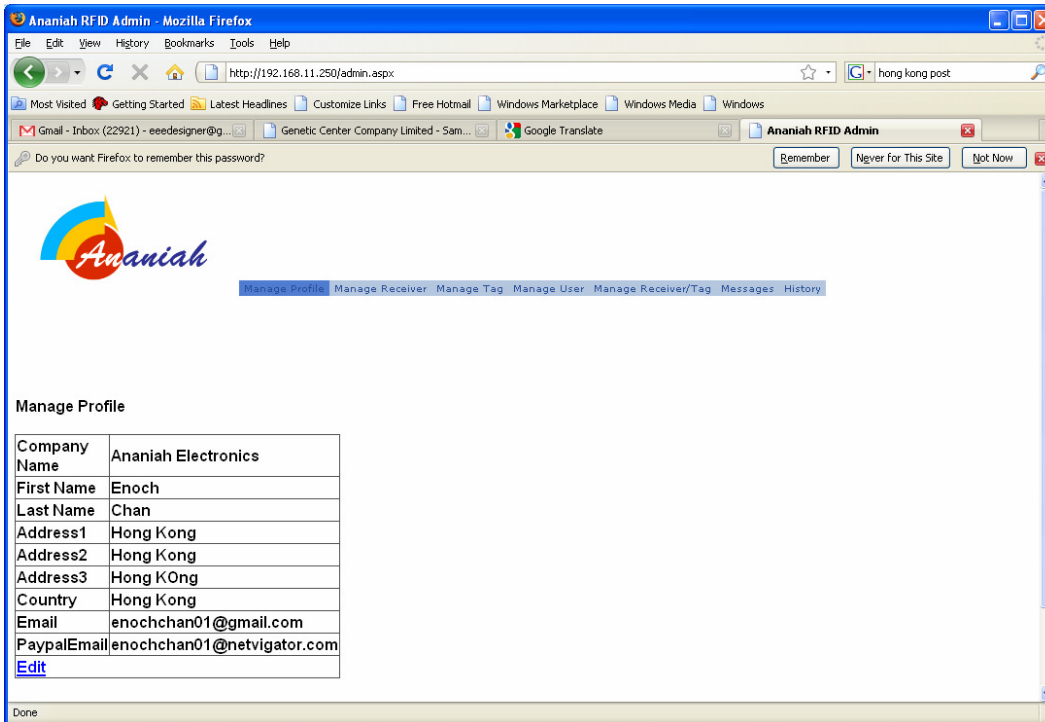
Ananiah RFID Admin - Mozilla Firefox

File Edit View History Bookmarks Tools Help

http://192.168.11.250/admin.aspx

hong kong post

Most Visited Getting Started Latest Headlines Customize Links Free Hotmail Windows Marketplace Windows Media Windows

Gmail - Inbox (22921) - eeedesigner@g... Genetic Center Company Limited - Sam... Google Translate Ananiah RFID Admin

Do you want Firefox to remember this password?

Remember Never for This Site Not Now

Ananiah

Manage Profile Manage Receiver Manage Tag Manage User Manage Receiver/Tag Messages History

Manage Profile

| | |
|---|---|
| Company Name | Ananiah Electronics |
| First Name | Enoch |
| Last Name | Chan |
| Address1 | Hong Kong |
| Address2 | Hong Kong |
| Address3 | Hong KOng |
| Country | Hong Kong |
| Email | enochchan01@gmail.com |
| PaypalEmail | enochchan01@netvigator.com |
| Edit | |

Done